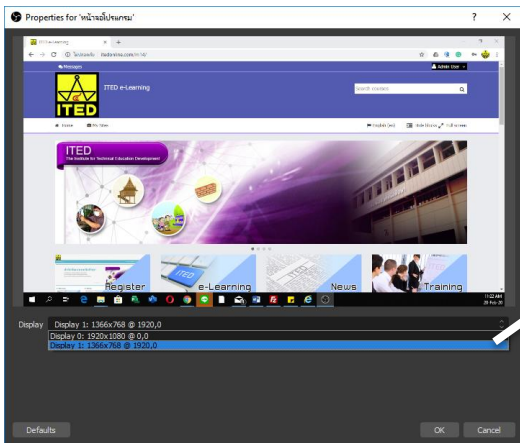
Properties for 'หน้าจอโปรแกรม'

?

×

ITED e-Learning

ITED

ITED e-Learning

Search courses

Admin User

Home

My Home

English (en)

ITED

The Institute for Technical Education Development

Register

e-Learning

News

Training

11:22 AM

Display

Display 1: 1366x768 @ 1920,0

Display 0: 1920x1080 @ 0,0

Display 1: 1366x768 @ 1920,0

Defaults

OK

Cancel